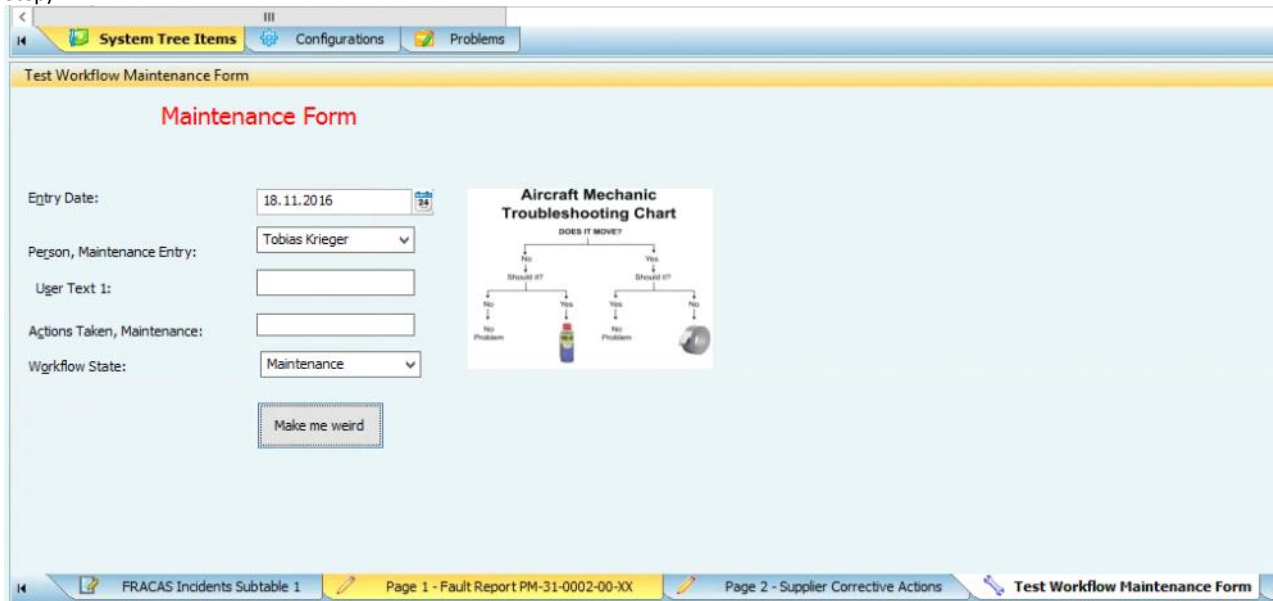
System Tree Items
Configurations
Problems

Test Workflow Maintenance Form

Maintenance Form

Entry Date: 18.11.2016
Person, Maintenance Entry: Tobias Krieger
User Text 1:
Actions Taken, Maintenance:
Workflow State: Maintenance

Make me weird

Aircraft Mechanic Troubleshooting Chart
DOES IT MOVE?
No
Should it?
Yes
Should it?
No
Yes
Yes
No
No Problem
No Problem

FRACAS Incidents Subtable 1
Page 1 - Fault Report PM-31-0002-00-XX
Page 2 - Supplier Corrective Actions
Test Workflow Maintenance Form